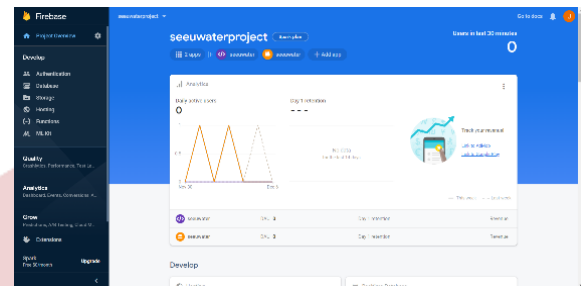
Firebase

Project Overview

Develop

Authentication

Database

Storage

Hosting

Functions

ML Kit

Quality
Crashlytics, Performance, Test La...

Analytics
Dashboard, Events, Conversions, A...

Grow
Predictions, A/B Testing, Cloud M...

Extensions

Spark
Free $0/month

Upgrade

seeuwaterproject

Go to docs

seeuwaterproject

Spark plan

3 apps

seeuwater

seeuwater

+ Add app

Users in last 30 minutes

0

Analytics

Daily active users

0

Day 1 retention

- - -

Track your revenue

Develop

seeuwater

DAU 0

Day 1 retention

seeuwater

DAU 0

Day 1 retention